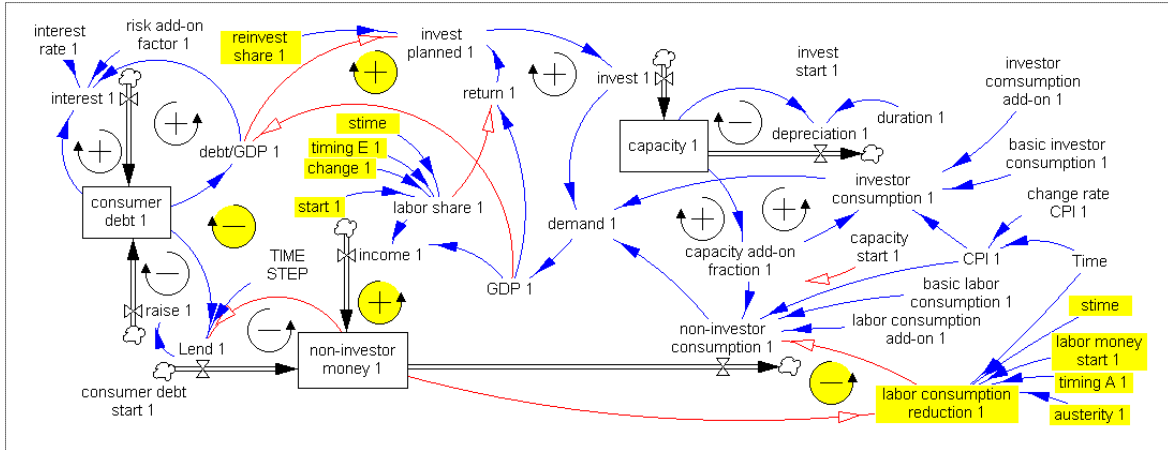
interest rate 1

risk add-on factor 1

reinvest share 1

invest planned 1

invest 1

invest start 1

investor comsumption add-on 1

interest 1

return 1

capacity 1

depreciation 1

duration 1

debt/GDP 1

stime

timing E 1

change 1

basic investor consumption 1

consumer debt 1

start 1

labor share 1

demand 1

investor consumption 1

change rate CPI 1

income 1

capacity add-on fraction 1

capacity start 1

CPI 1

Time

TIME STEP

GDP 1

basic labor consumption 1

stime

raise 1

non-investor consumption 1

labor consumption add-on 1

labor money start 1

Lend 1

non-investor money 1

timing A 1

consumer debt start 1

labor consumption reduction 1

austerity 1